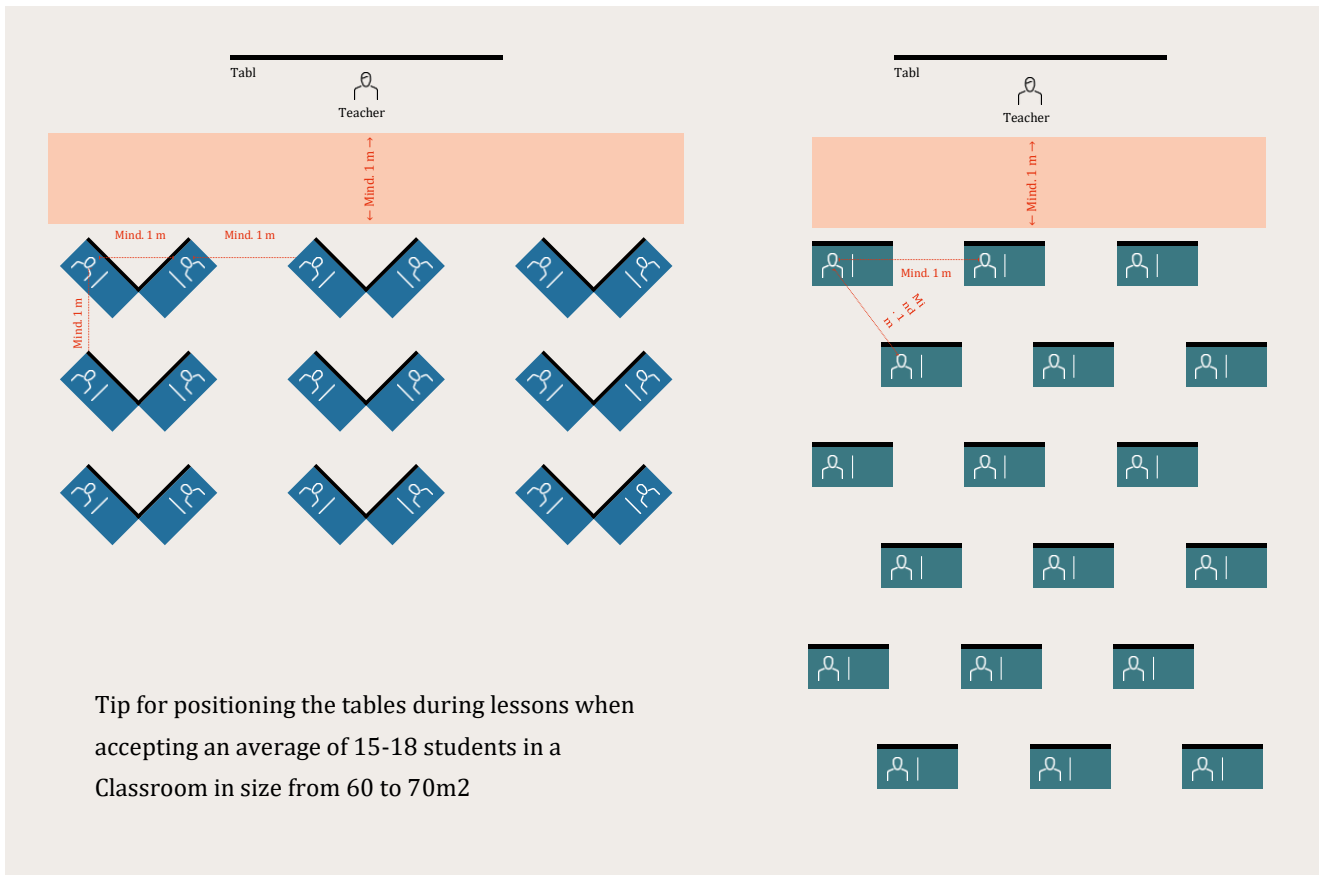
Tabl

Teacher

← Mind. 1 m →

Mind. 1 m

Mind. 1 m

Mind. 1 m

Tabl

Teacher

← Mind. 1 m →

Mind. 1 m

Mind. 1 m

Tip for positioning the tables during lessons when accepting an average of 15-18 students in a Classroom in size from 60 to 70m2